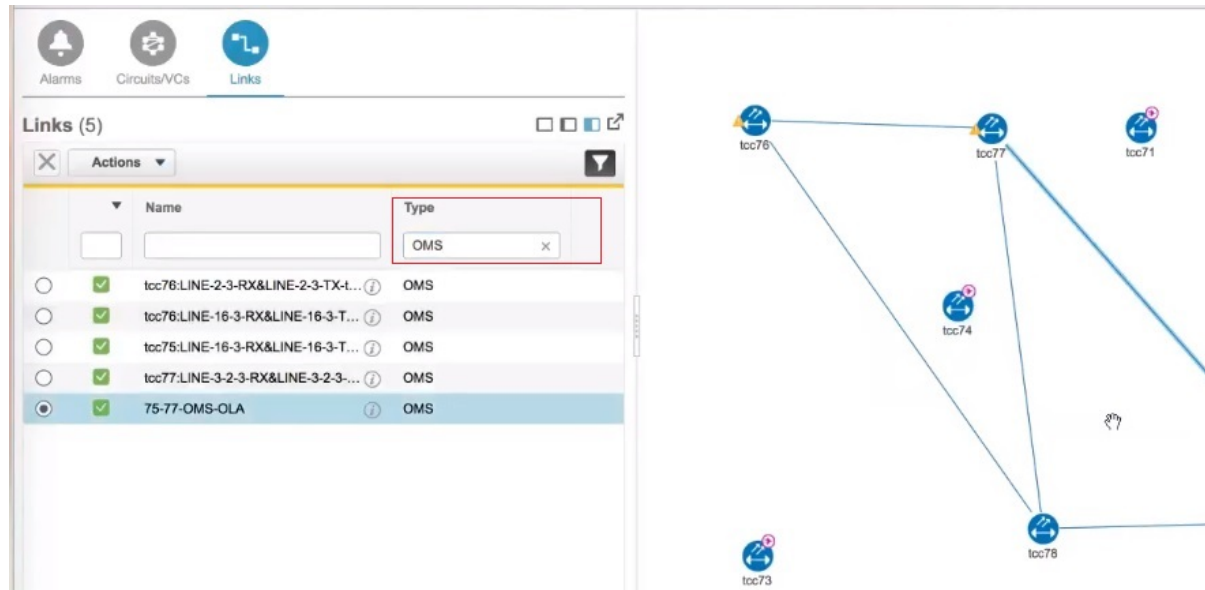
Alarms Circuits/VCs Links

Links (5)

Actions ▼

| | Name | Type |
|---|---|---|
| | | OMS |
| | tcc76:LINE-2-3-RX&LINE-2-3-TX-t... | OMS |
| | tcc76:LINE-16-3-RX&LINE-16-3-T... | OMS |
| | tcc75:LINE-16-3-RX&LINE-16-3-T... | OMS |
| | tcc77:LINE-3-2-3-RX&LINE-3-2-3-... | OMS |
| | 75-77-OMS-OLA | OMS |

tcc76
tcc77
tcc71
tcc74
tcc78
tcc73